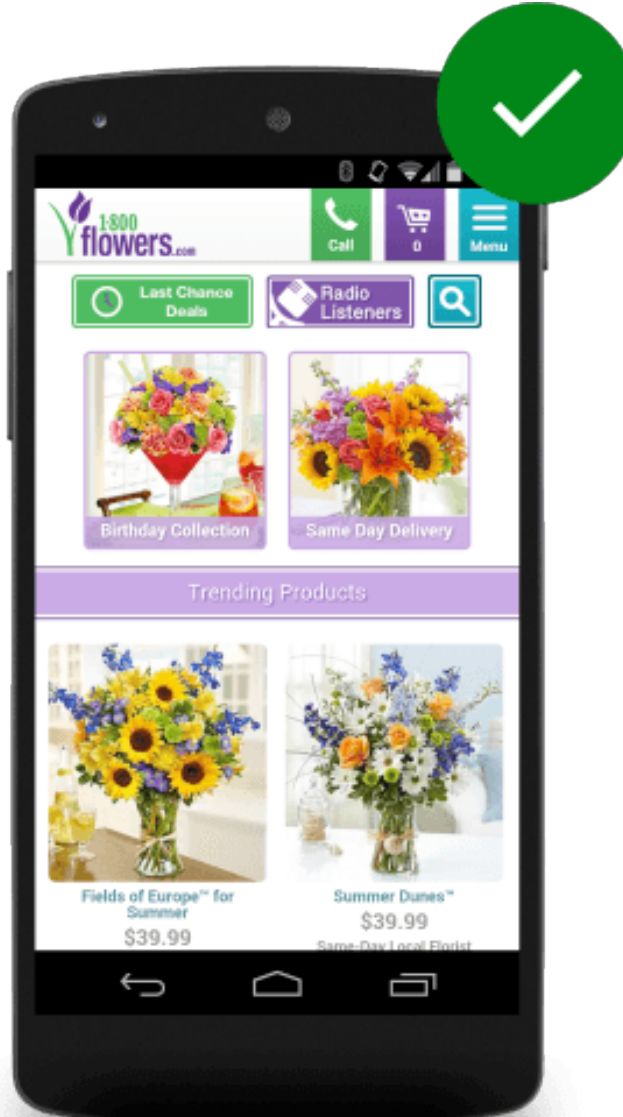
1-800 flowers.com

Call

0

Menu

Last Chance Deals

Radio Listeners

Birthday Collection

Same Day Delivery

Trending Products

Fields of Europe™ for Summer
$39.99

Summer Dunes™
$39.99
Same-Day Local Florist